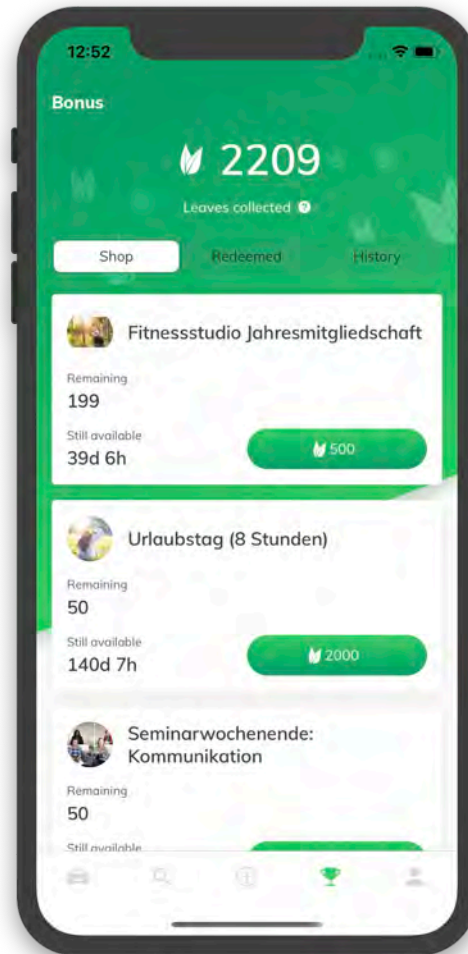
12:52

Bonus

2209

Leaves collected

Shop Redeemed History

Fitnessstudio Jahresmitgliedschaft

Remaining
199

Still available
39d 6h

500

Urlaubstag (8 Stunden)

Remaining
50

Still available
140d 7h

2000

Seminarwochenende: Kommunikation

Remaining
50

Still available